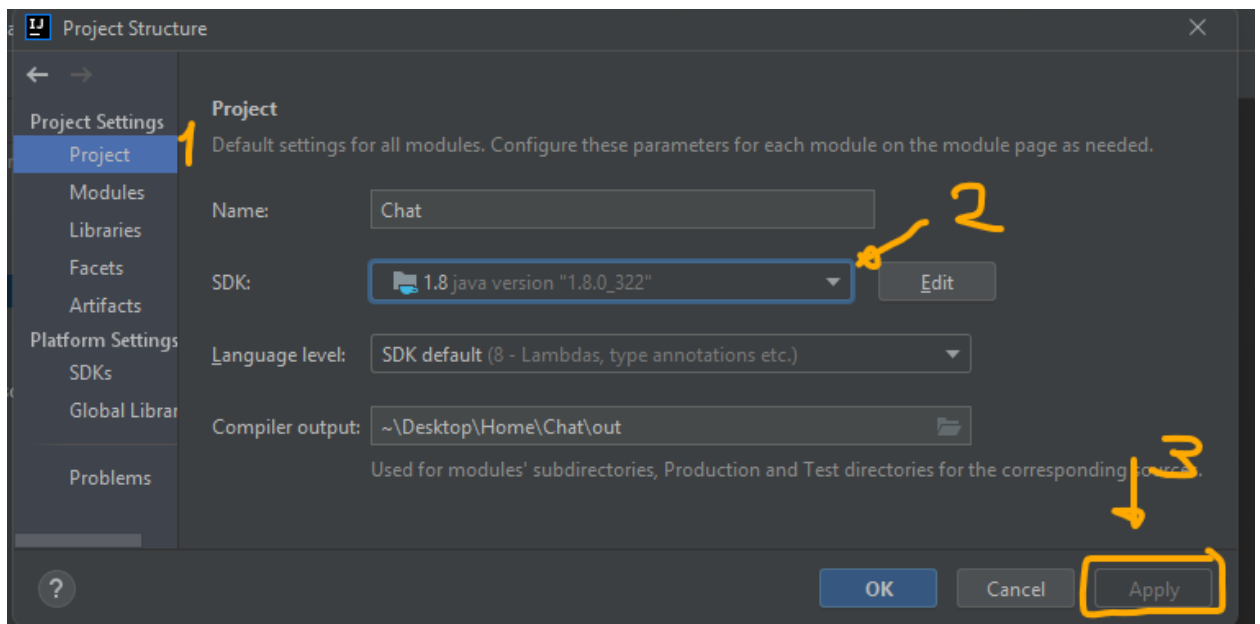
IJ Project Structure

Project Settings
Project
Modules
Libraries
Facets
Artifacts
Platform Settings
SDKs
Global Librar
Problems

1

Project
Default settings for all modules. Configure these parameters for each module on the module page as needed.

Name: Chat

2

SDK: 1.8 java version "1.8.0_322" Edit

Language level: SDK default (8 - Lambdas, type annotations etc.)

Compiler output: ~\Desktop\Home\Chat\out

Used for modules' subdirectories, Production and Test directories for the corresponding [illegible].

3

?

OK Cancel Apply